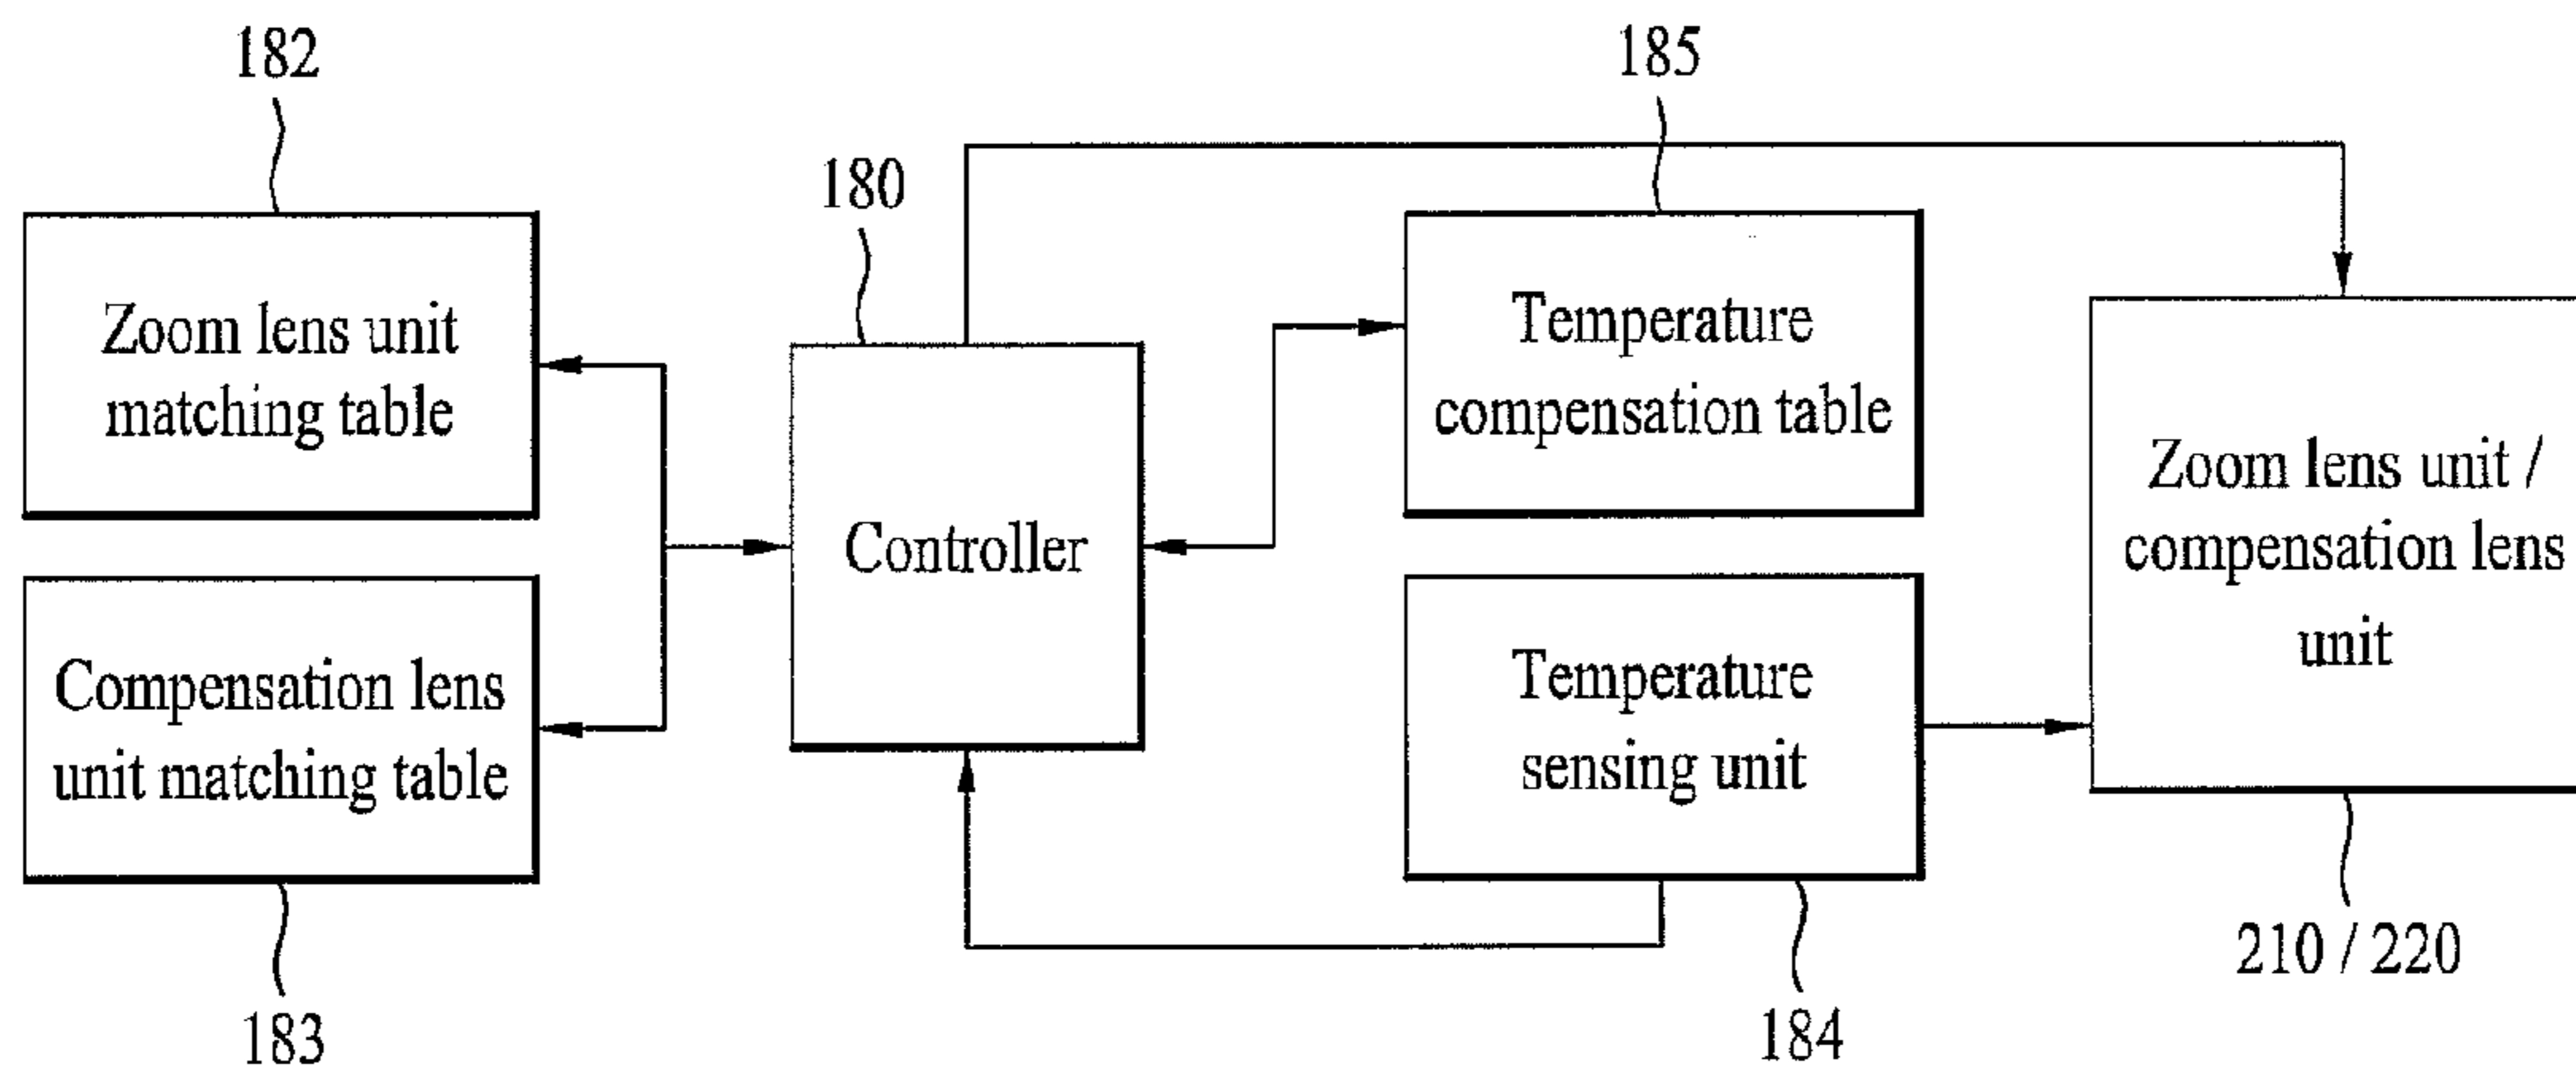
182

Zoom lens unit matching table

Compensation lens unit matching table

183

180

Controller

185

Temperature compensation table

Temperature sensing unit

184

Zoom lens unit / compensation lens unit

210 / 220